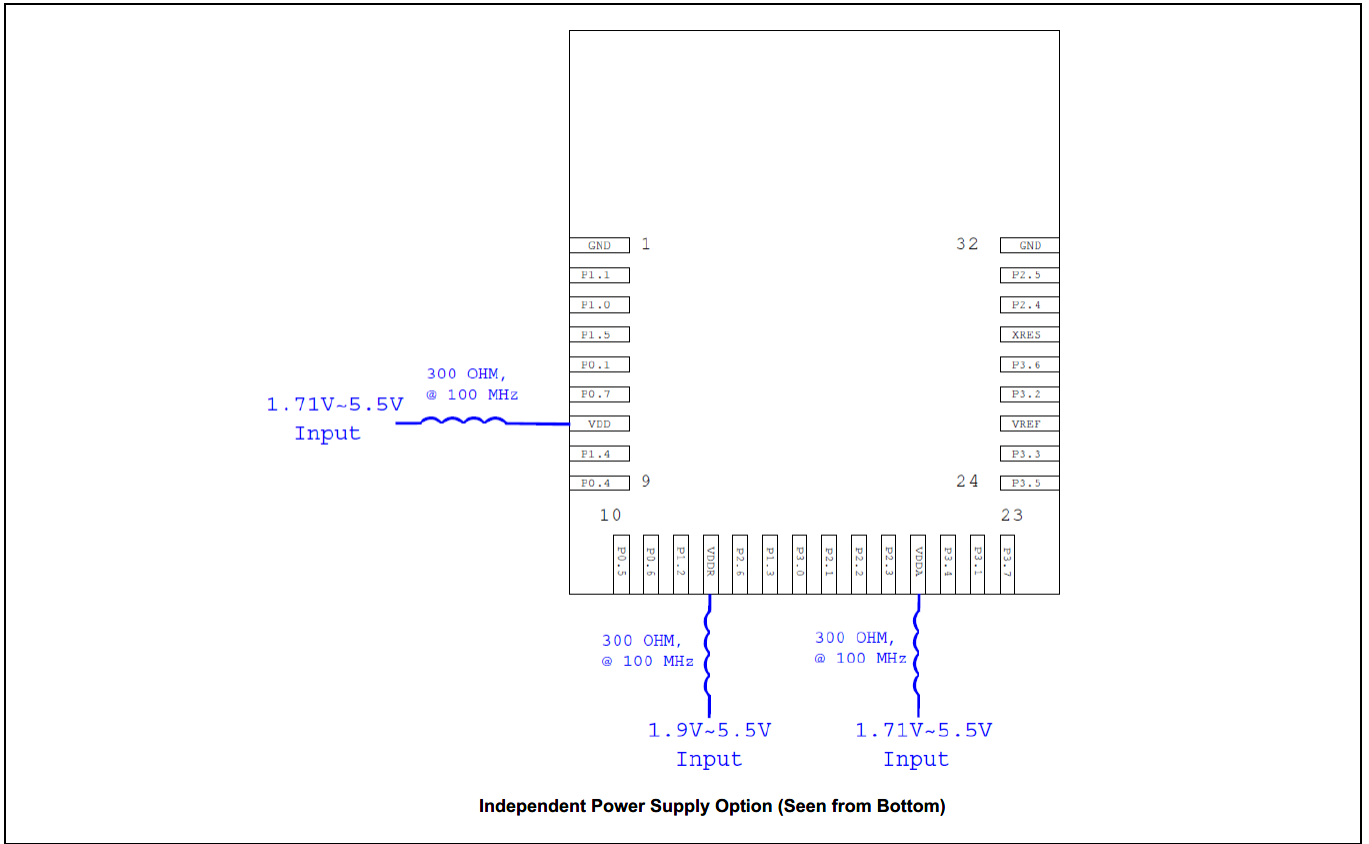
GND 1
P1.1
P1.0
P1.5
P0.1
P0.7
VDD
P1.4
P0.4 9

32 GND
P2.5
P2.4
XRES
P3.6
P3.2
VREF
P3.3
24 P3.5

10
23

P0.5
P0.6
P1.2
VDDR
P2.6
P1.3
P3.0
P2.1
P2.2
P2.3
VDDA
P3.4
P3.1
P3.7

300 OHM,
@ 100 MHz

1.71V~5.5V
Input

300 OHM,
@ 100 MHz

1.9V~5.5V
Input

300 OHM,
@ 100 MHz

1.71V~5.5V
Input

Independent Power Supply Option (Seen from Bottom)